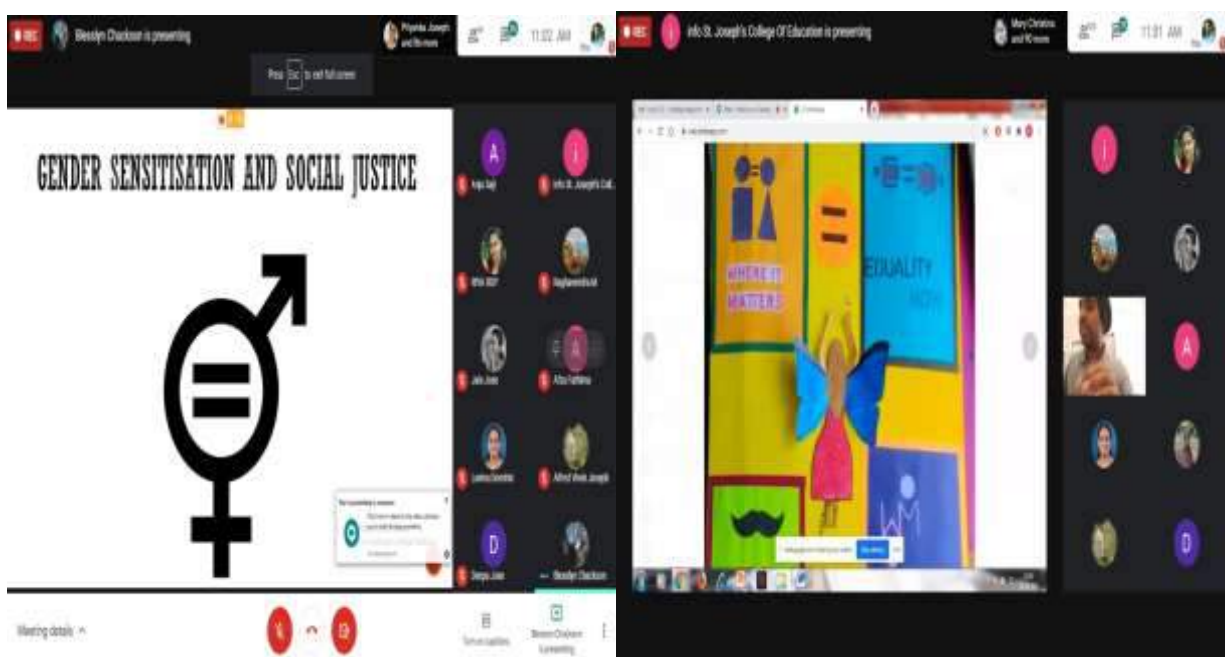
REC Blessilyn Chackson is presenting

Priyanka Joseph and 86 more

11:22 AM

Press Esc to exit full screen

GENDER SENSITISATION AND SOCIAL JUSTICE

Anju Saji

Info St. Joseph's Col...

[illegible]

Raghavendra M

Jolu Jose

Afsa Fathima

Leena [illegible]

Alfred Vives Joseph

Deepu Jose

Blessilyn Chackson

Meeting details

Turn on captions

Blessilyn Chackson is presenting

REC Info St. Joseph's College Of Education is presenting

Mary Christina and 90 more

11:01 AM

WHERE IT MATTERS

EQUALITY NOW

WM